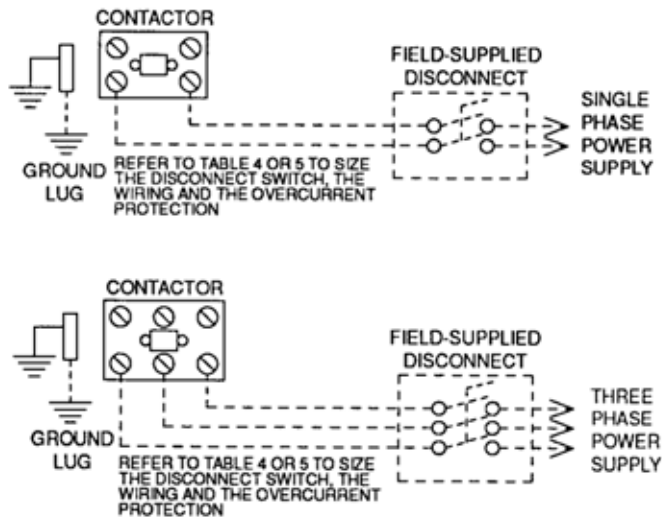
CONTACTOR

FIELD-SUPPLIED DISCONNECT

SINGLE PHASE POWER SUPPLY

GROUND LUG

REFER TO TABLE 4 OR 5 TO SIZE THE DISCONNECT SWITCH, THE WIRING AND THE OVERCURRENT PROTECTION

CONTACTOR

FIELD-SUPPLIED DISCONNECT

THREE PHASE POWER SUPPLY

GROUND LUG

REFER TO TABLE 4 OR 5 TO SIZE THE DISCONNECT SWITCH, THE WIRING AND THE OVERCURRENT PROTECTION